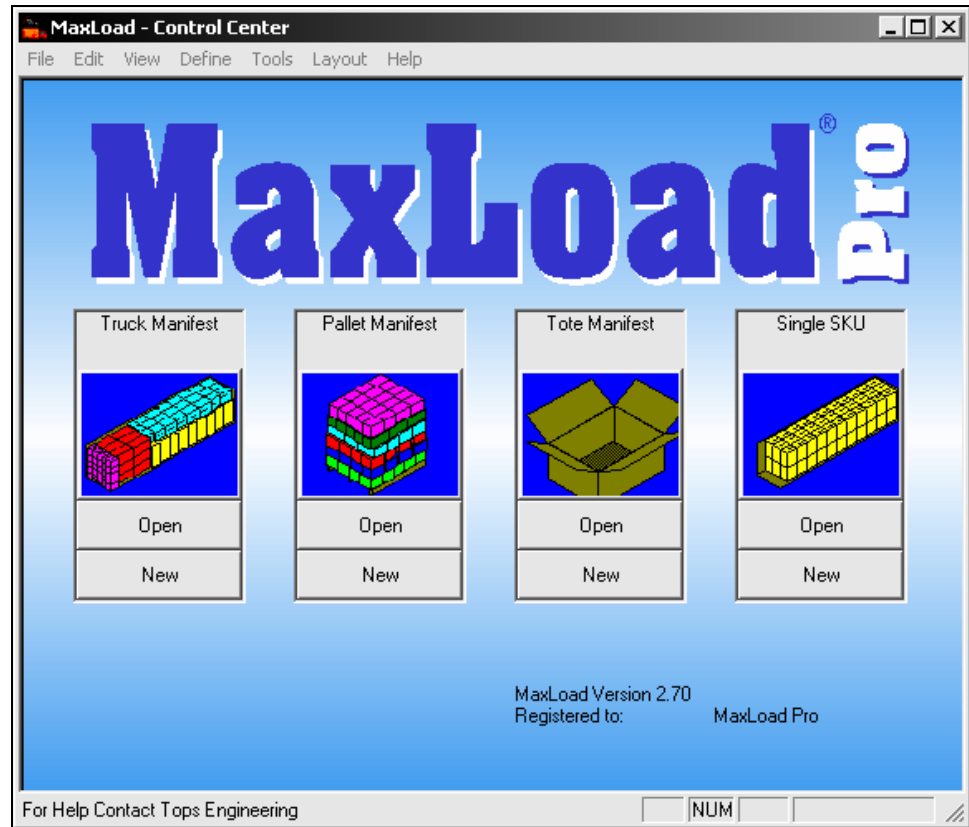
MaxLoad - Control Center

File Edit View Define Tools Layout Help

MaxLoad® Pro

Truck Manifest
Open
New

Pallet Manifest
Open
New

Tote Manifest
Open
New

Single SKU
Open
New

MaxLoad Version 2.70
Registered to: MaxLoad Pro

For Help Contact Tops Engineering

NUM